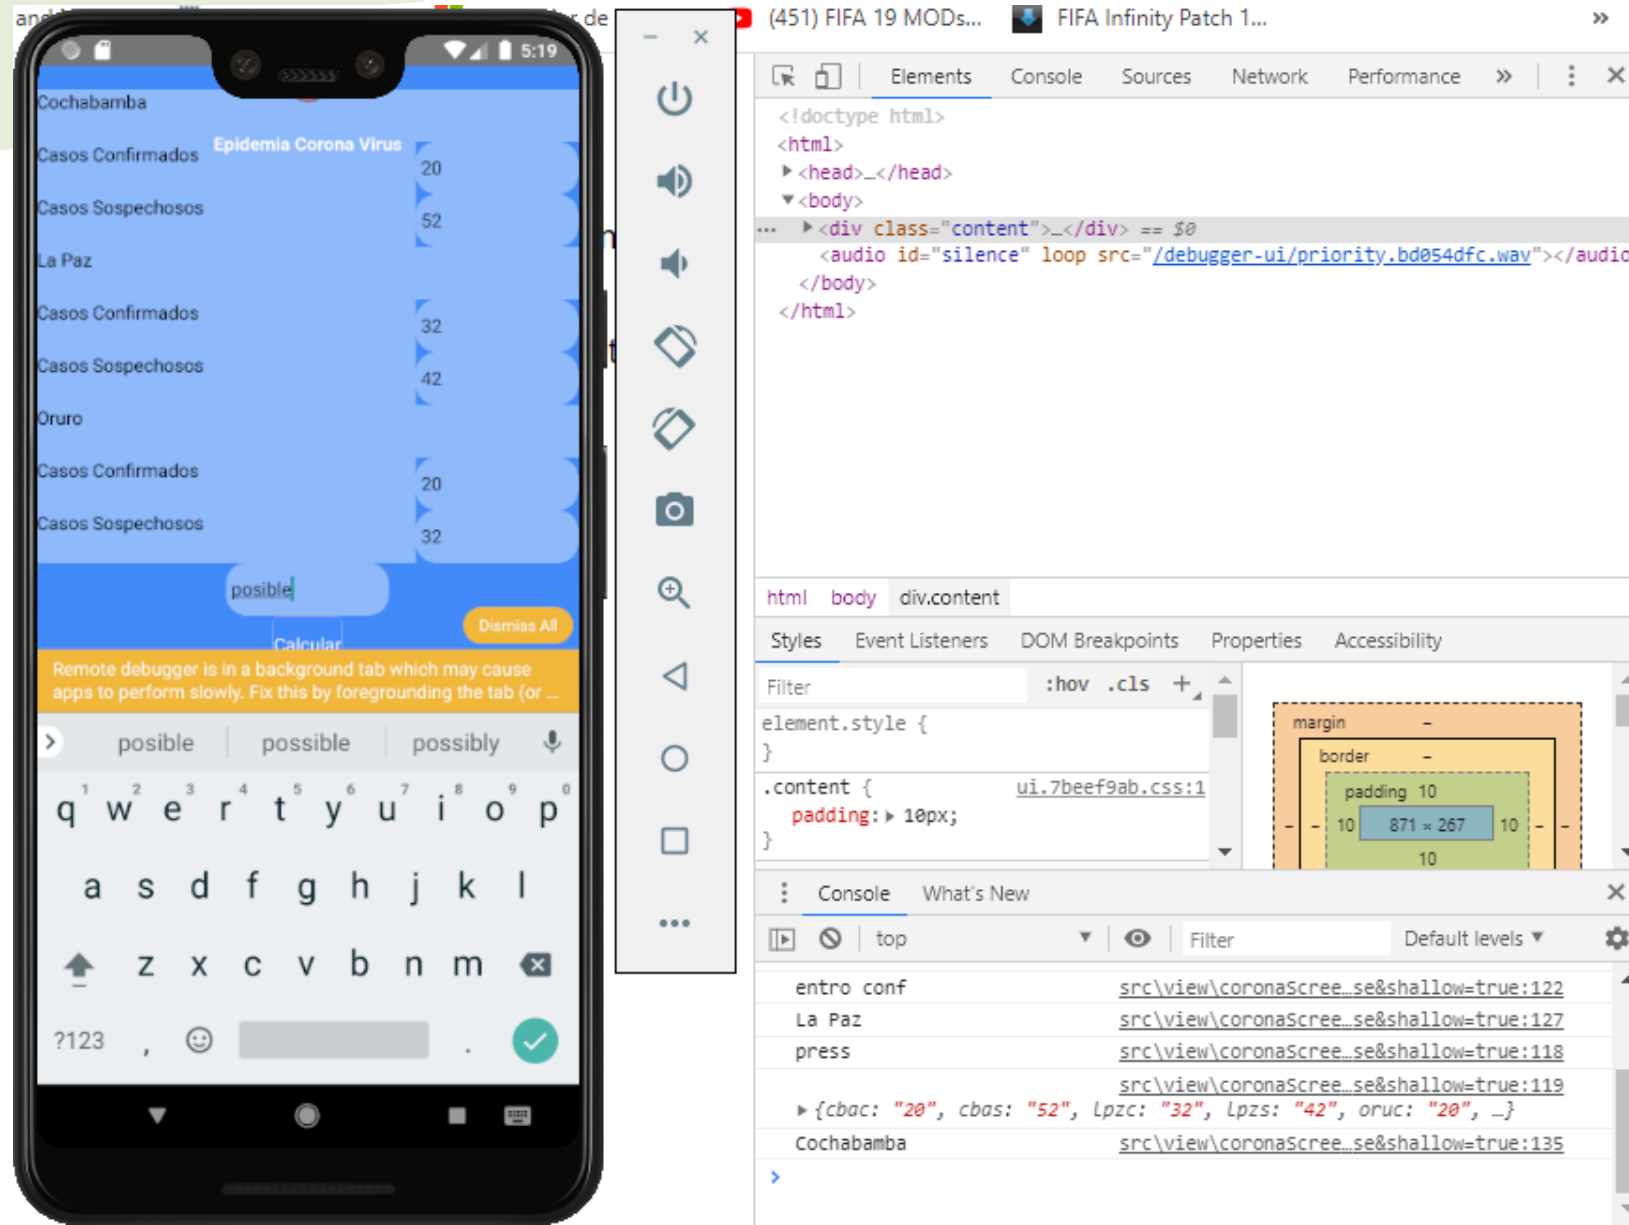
5:19

Cochabamba

Epidemia Corona Virus

Casos Confirmados 20

Casos Sospechosos 52

La Paz

Casos Confirmados 32

Casos Sospechosos 42

Oruro

Casos Confirmados 20

Casos Sospechosos 32

posible

Dismiss All

Calcular

Remote debugger is in a background tab which may cause apps to perform slowly. Fix this by foregrounding the tab (or ...

posible possible possibly

q w e r t y u i o p
a s d f g h j k l
z x c v b n m
?123 , .

(451) FIFA 19 MODs... FIFA Infinity Patch 1...

Elements Console Sources Network Performance

<!doctype html>
<html>
▶<head>…</head>
▼<body>
… ▶<div class="content">…</div> == $0
<audio id="silence" loop src="/debugger-ui/priority.bd054dfc.wav"></audio
</body>
</html>

html body div.content

Styles Event Listeners DOM Breakpoints Properties Accessibility

Filter :hov .cls +

element.style {
}

.content { ui.7beef9ab.css:1
padding: ▶ 10px;
}

margin –
border –
padding 10
– – 10 871 × 267 10 – –
10

Console What's New

top Filter Default levels

entro conf src\view\coronaScree…se&shallow=true:122
La Paz src\view\coronaScree…se&shallow=true:127
press src\view\coronaScree…se&shallow=true:118
src\view\coronaScree…se&shallow=true:119
▶ {cbac: "20", cbas: "52", lpzc: "32", lpzs: "42", oruc: "20", …}
Cochabamba src\view\coronaScree…se&shallow=true:135
>